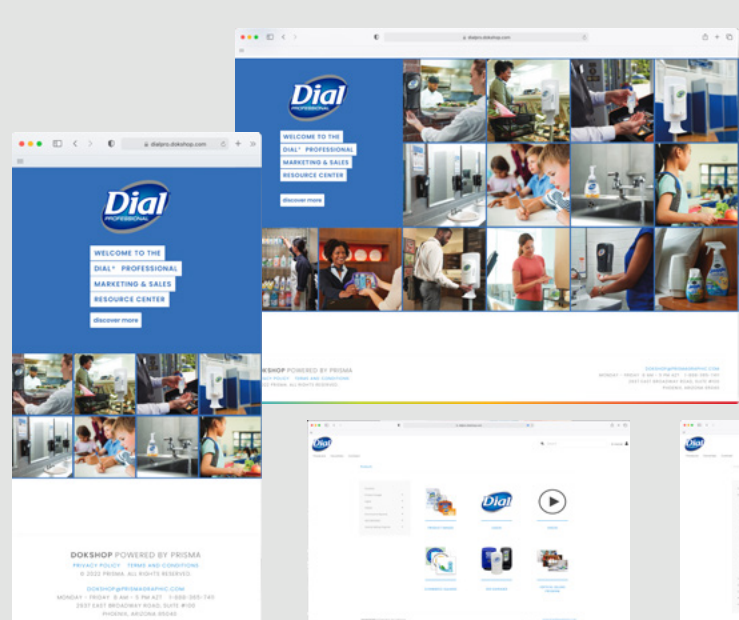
dialpro.dokshop.com

Dial PROFESSIONAL

WELCOME TO THE
DIAL® PROFESSIONAL
MARKETING & SALES
RESOURCE CENTER

discover more

DOKSHOP POWERED BY PRISMA
PRIVACY POLICY TERMS AND CONDITIONS
© 2020 PRISMA. ALL RIGHTS RESERVED.

DOKSHOP@PRISMAGRAPHIC.COM
MONDAY - FRIDAY 8 AM - 5 PM AZT 1-888-265-74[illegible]
2937 EAST BROADWAY ROAD, SUITE #100
PHOENIX, ARIZONA 85040

dialpro.dokshop.com

Dial PROFESSIONAL

WELCOME TO THE
DIAL® PROFESSIONAL
MARKETING & SALES
RESOURCE CENTER

discover more

DOKSHOP POWERED BY PRISMA
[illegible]CY POLICY TERMS AND CONDITIONS
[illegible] PRISMA. ALL RIGHTS RESERVED.

DOKSHOP@PRISMAGRAPHIC.COM
MONDAY - FRIDAY 8 AM - 5 PM AZT 1-888-265-749
2937 EAST BROADWAY ROAD, SUITE #100
PHOENIX, ARIZONA 85040

Dial

Dial

Dial